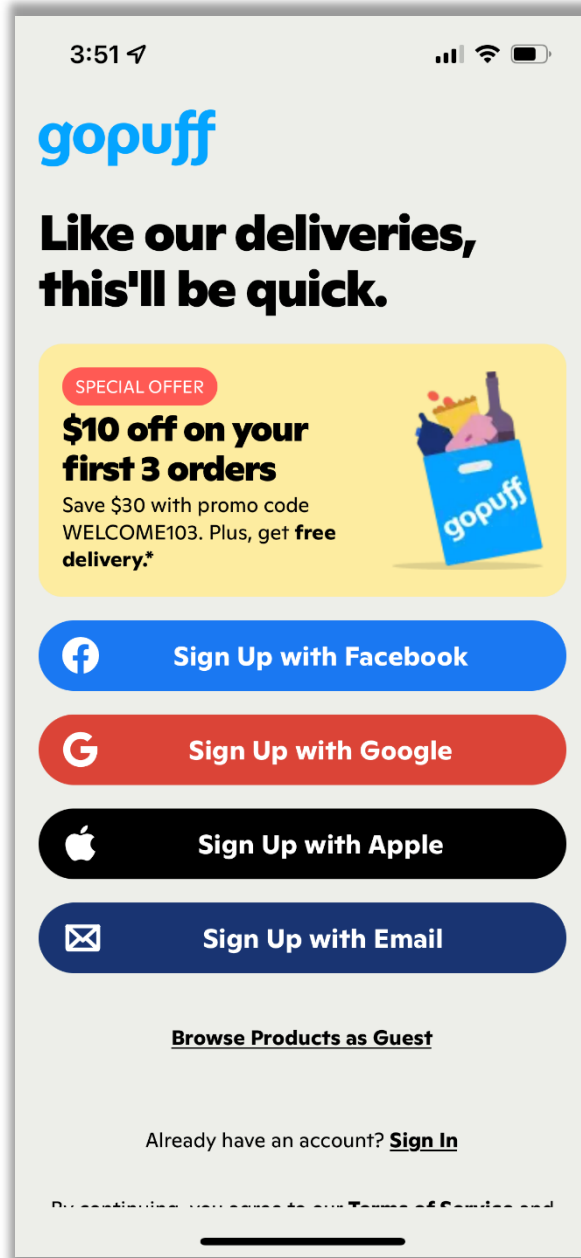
3:51

gopuff

Like our deliveries, this'll be quick.

SPECIAL OFFER

$10 off on your first 3 orders

Save $30 with promo code WELCOME103. Plus, get free delivery.*

gopuff

Sign Up with Facebook

Sign Up with Google

Sign Up with Apple

Sign Up with Email

Browse Products as Guest

Already have an account? Sign In

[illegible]